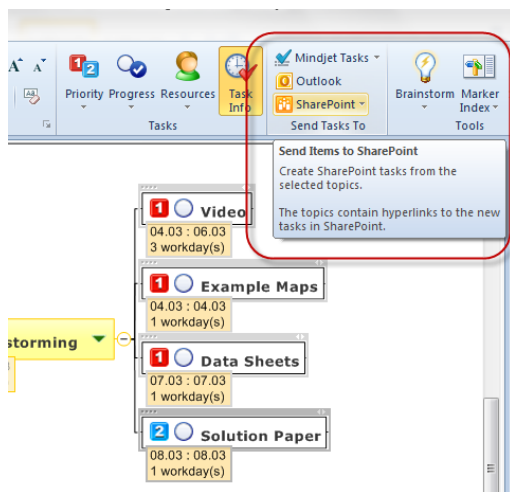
A A

1 2

Priority Progress Resources Task Info

Tasks

Mindjet Tasks

Outlook

SharePoint

Send Tasks To

Brainstorm Marker Index

Tools

Send Items to SharePoint

Create SharePoint tasks from the selected topics.

The topics contain hyperlinks to the new tasks in SharePoint.

1 Video
04.03 : 06.03
3 workday(s)

storming

1 Example Maps
04.03 : 04.03
1 workday(s)

1 Data Sheets
07.03 : 07.03
1 workday(s)

2 Solution Paper
08.03 : 08.03
1 workday(s)